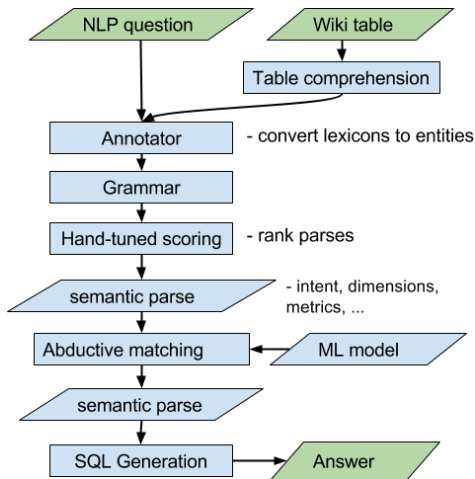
NLP question

Wiki table

Table comprehension

Annotator

- convert lexicons to entities

Grammar

Hand-tuned scoring

- rank parses

semantic parse

- intent, dimensions, metrics, ...

Abductive matching

ML model

semantic parse

SQL Generation

Answer